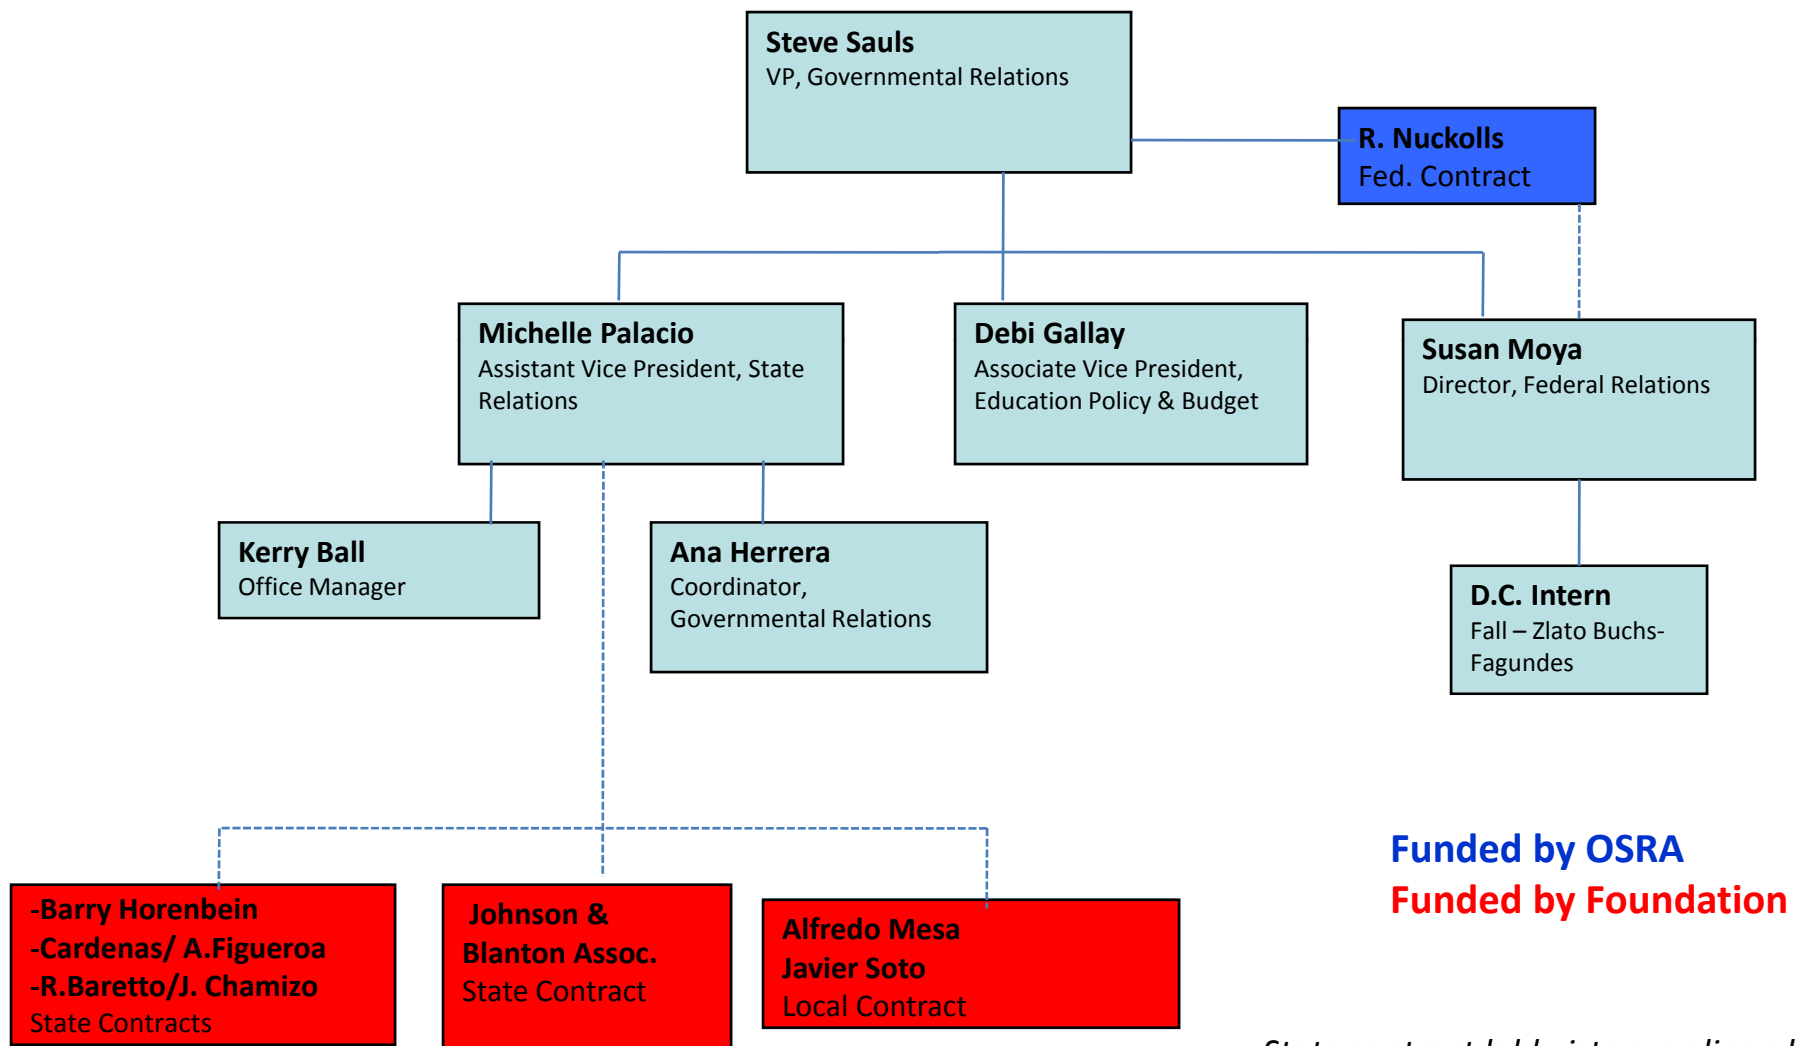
Steve Sauls
VP, Governmental Relations

R. Nuckolls
Fed. Contract

Michelle Palacio
Assistant Vice President, State Relations

Debi Gallay
Associate Vice President, Education Policy & Budget

Susan Moya
Director, Federal Relations

Kerry Ball
Office Manager

Ana Herrera
Coordinator, Governmental Relations

D.C. Intern
Fall – Zlato Buchs-Fagundes

-Barry Horenbein
-Cardenas/ A.Figueroa
-R.Baretto/J. Chamizo
State Contracts

Johnson & Blanton Assoc.
State Contract

Alfredo Mesa
Javier Soto
Local Contract

Funded by OSRA
Funded by Foundation

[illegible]